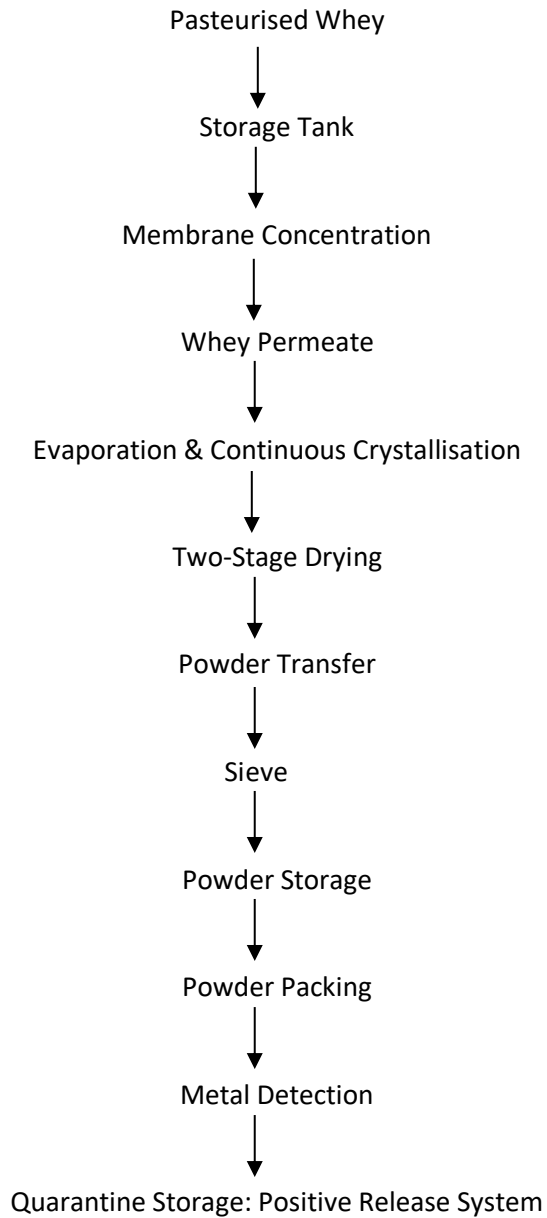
Pasteurised Whey

Storage Tank

Membrane Concentration

Whey Permeate

Evaporation & Continuous Crystallisation

Two-Stage Drying

Powder Transfer

Sieve

Powder Storage

Powder Packing

Metal Detection

Quarantine Storage: Positive Release System